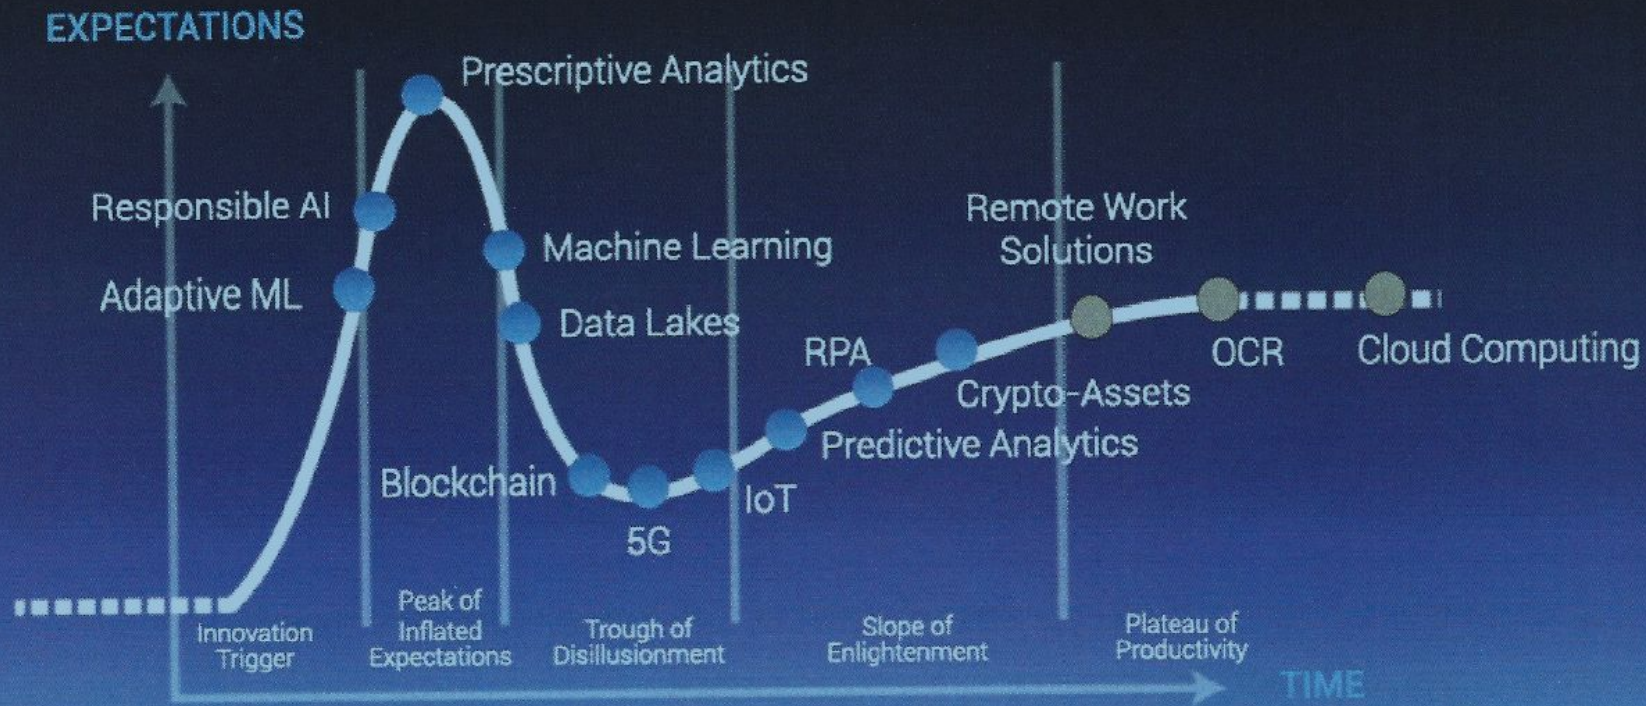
EXPECTATIONS

Prescriptive Analytics

Responsible AI

Machine Learning

Adaptive ML

Data Lakes

Remote Work Solutions

RPA

OCR

Cloud Computing

Crypto-Assets

Predictive Analytics

Blockchain

IoT

5G

Innovation Trigger

Peak of Inflated Expectations

Trough of Disillusionment

Slope of Enlightenment

Plateau of Productivity

TIME